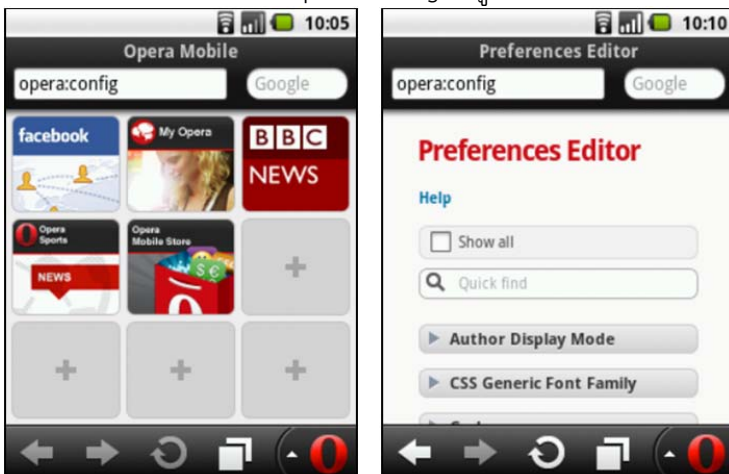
10:05

Opera Mobile

opera:config

Google

facebook

My Opera

BBC NEWS

Opera Sports

NEWS

Opera Mobile Store

10:10

Preferences Editor

opera:config

Google

Preferences Editor

Help

Show all

Quick find

Author Display Mode

CSS Generic Font Family